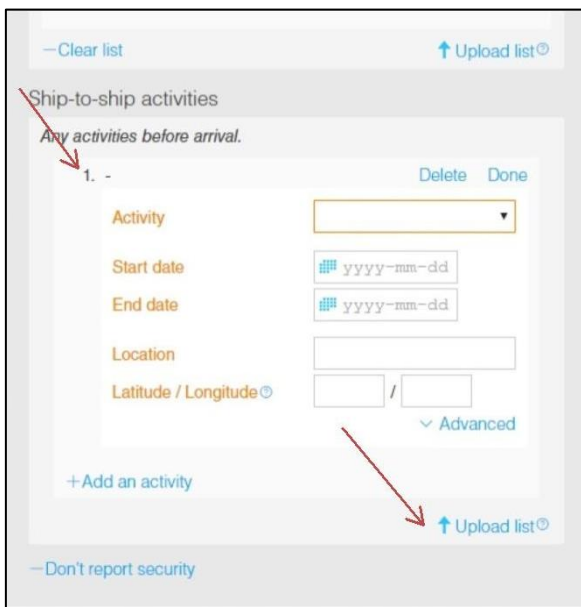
—Clear list

Upload list

Ship-to-ship activities

Any activities before arrival.

1. -

Delete Done

Activity

Start date yyyy-mm-dd

End date yyyy-mm-dd

Location

Latitude / Longitude /

Advanced

+Add an activity

Upload list

—Don't report security